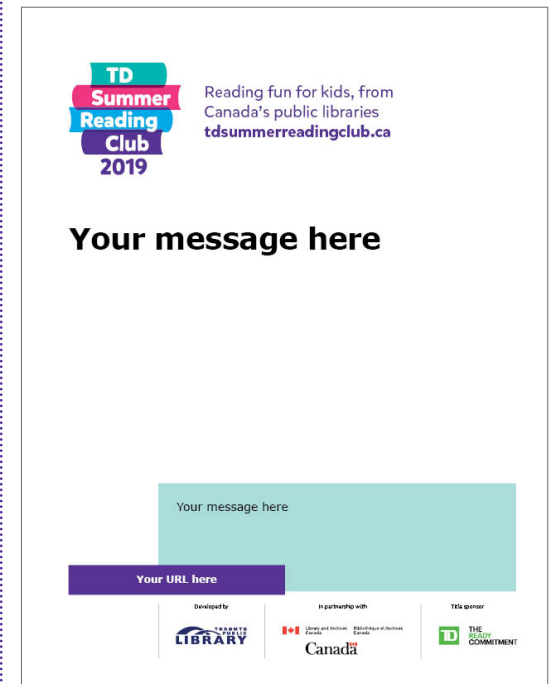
TD
Summer
Reading
Club
2019

Reading fun for kids, from Canada's public libraries
tdsummerreadingclub.ca

Your message here

Your message here

Your URL here

Developed by

TORONTO PUBLIC LIBRARY

In partnership with

Library and Archives Canada Bibliothèque et Archives Canada

Canada

Title sponsor

TD

THE READY COMMITMENT